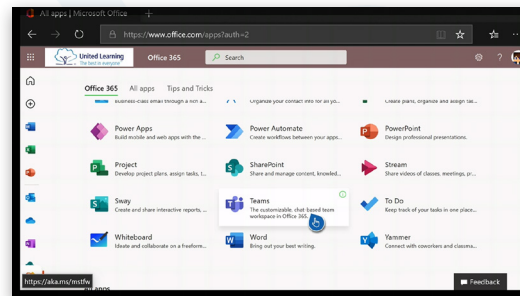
All apps | Microsoft Office

https://www.office.com/apps?auth=2

United Learning
The best in everyone

Office 365

Search

Office 365 All apps Tips and Tricks

Business-class email through a rich a...

Organize your contact info for all your...

Create plans, organize and assign tas...

Power Apps
Build mobile and web apps with the ...

Power Automate
Create workflows between your apps...

PowerPoint
Design professional presentations.

Project
Develop project plans, assign tasks, t...

SharePoint
Share and manage content, knowled...

Stream
Share videos of classes, meetings, pre...

Sway
Create and share interactive reports, ...

Teams
The customizable, chat-based team workspace in Office 365.

To Do
Keep track of your tasks in one place...

Whiteboard
Ideate and collaborate on a freeform...

Word
Bring out your best writing.

Yammer
Connect with coworkers and classma...

https://aka.ms/mstfw

Feedback